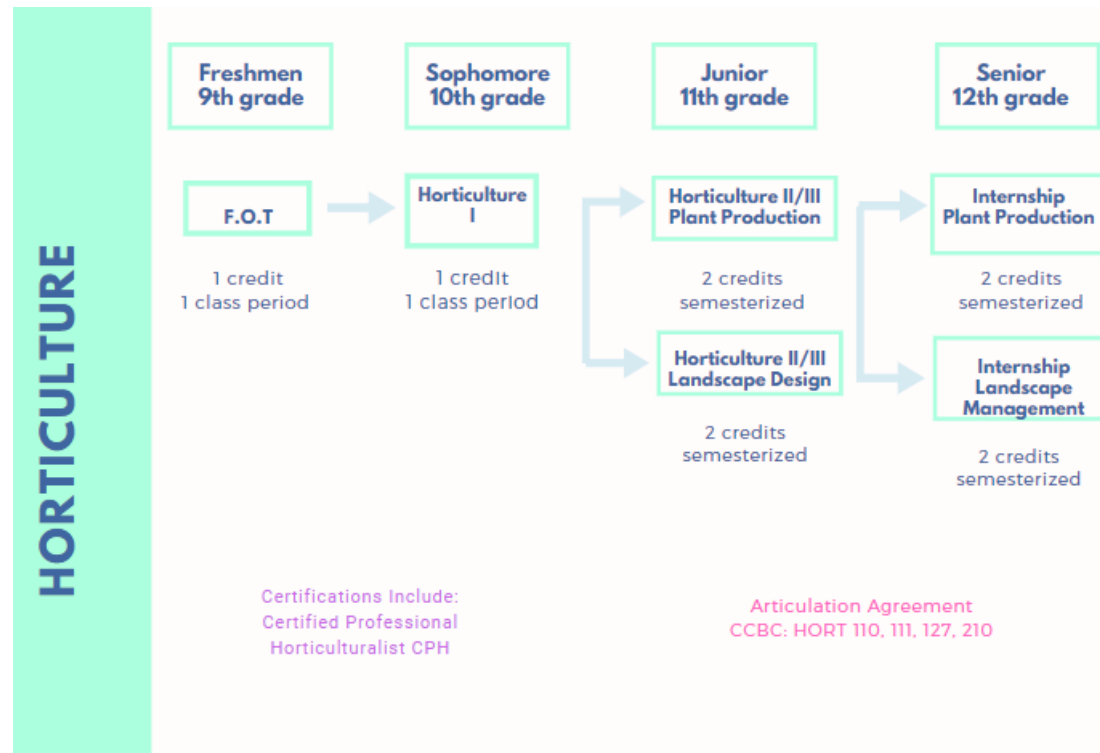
HORTICULTURE

Freshmen
9th grade

Sophomore
10th grade

Junior
11th grade

Senior
12th grade

F.O.T

1 credit
1 class period

Horticulture I

1 credit
1 class period

Horticulture II/III Plant Production

2 credits
semesterized

Horticulture II/III Landscape Design

2 credits
semesterized

Internship Plant Production

2 credits
semesterized

Internship Landscape Management

2 credits
semesterized

Certifications Include:
Certified Professional
Horticulturalist CPH

Articulation Agreement
CCBC: HORT 110, 111, 127, 210